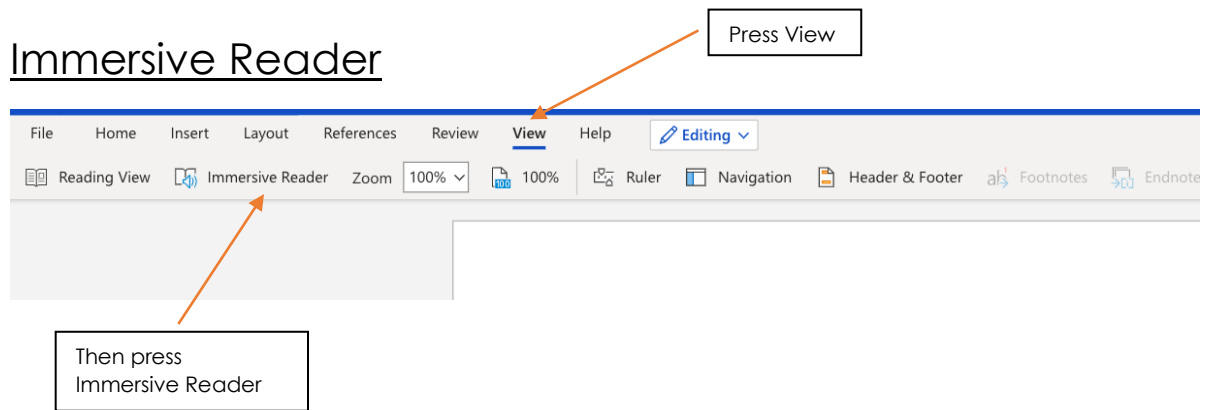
Immersive Reader

Press View

File Home Insert Layout References Review View Help Editing

Reading View Immersive Reader Zoom 100% 100% Ruler Navigation Header & Footer Footnotes Endnote

Then press Immersive Reader